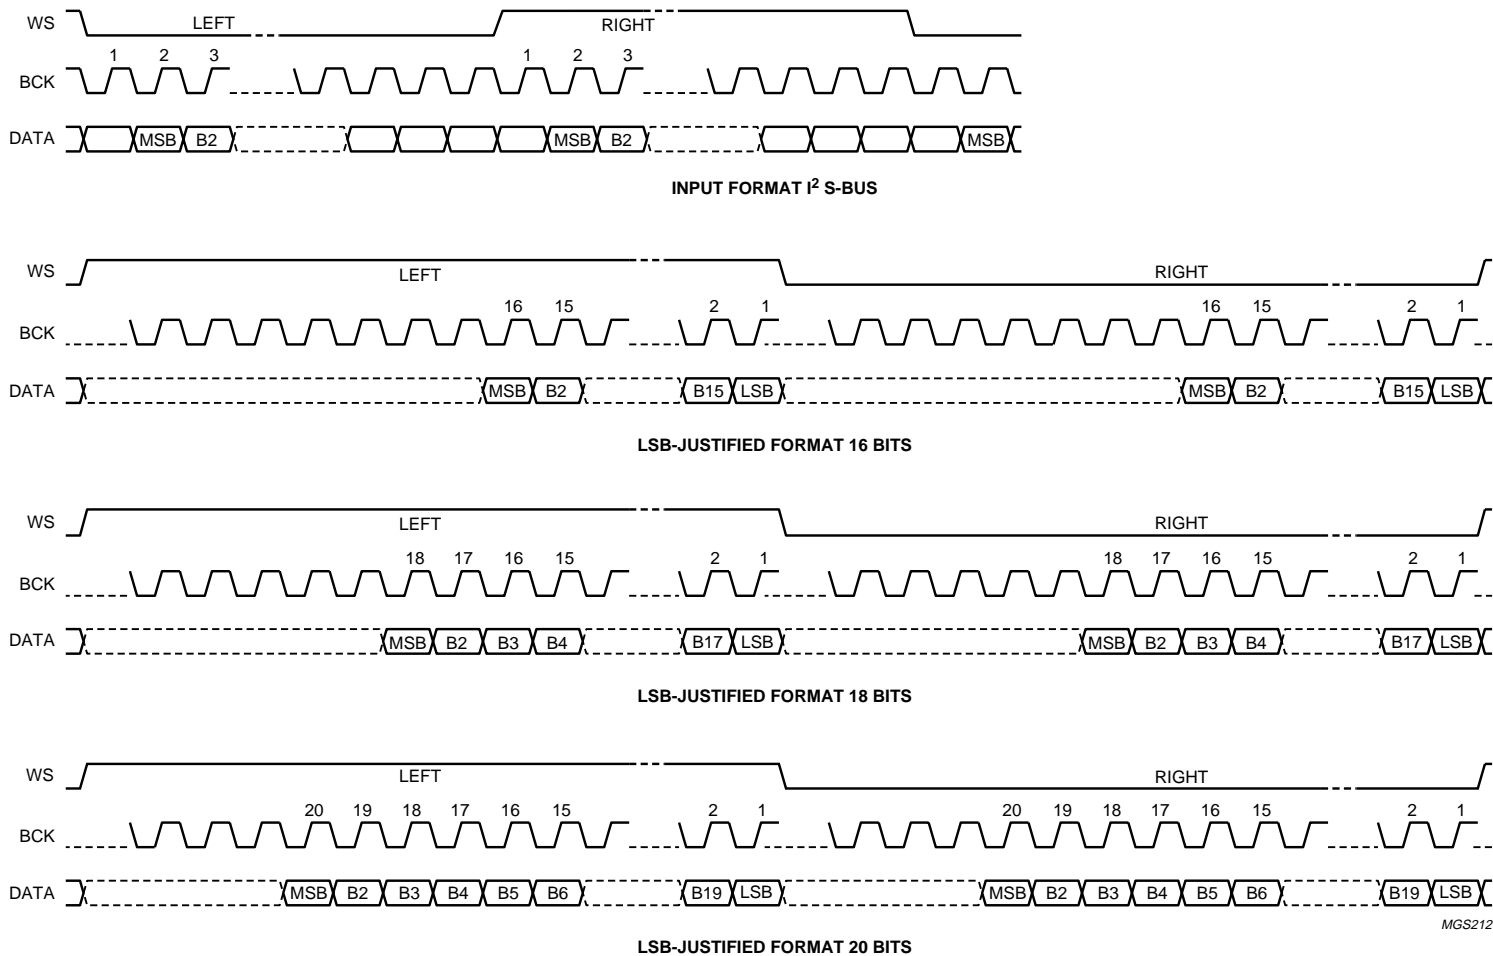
WS LEFT RIGHT

BCK 1 2 3 1 2 3

DATA MSB B2 MSB B2 MSB

INPUT FORMAT $I^2$ S-BUS

WS LEFT RIGHT

BCK 16 15 2 1 16 15 2 1

DATA MSB B2 B15 LSB MSB B2 B15 LSB

LSB-JUSTIFIED FORMAT 16 BITS

WS LEFT RIGHT

BCK 18 17 16 15 2 1 18 17 16 15 2 1

DATA MSB B2 B3 B4 B17 LSB MSB B2 B3 B4 B17 LSB

LSB-JUSTIFIED FORMAT 18 BITS

WS LEFT RIGHT

BCK 20 19 18 17 16 15 2 1 20 19 18 17 16 15 2 1

DATA MSB B2 B3 B4 B5 B6 B19 LSB MSB B2 B3 B4 B5 B6 B19 LSB

MGS212

LSB-JUSTIFIED FORMAT 20 BITS